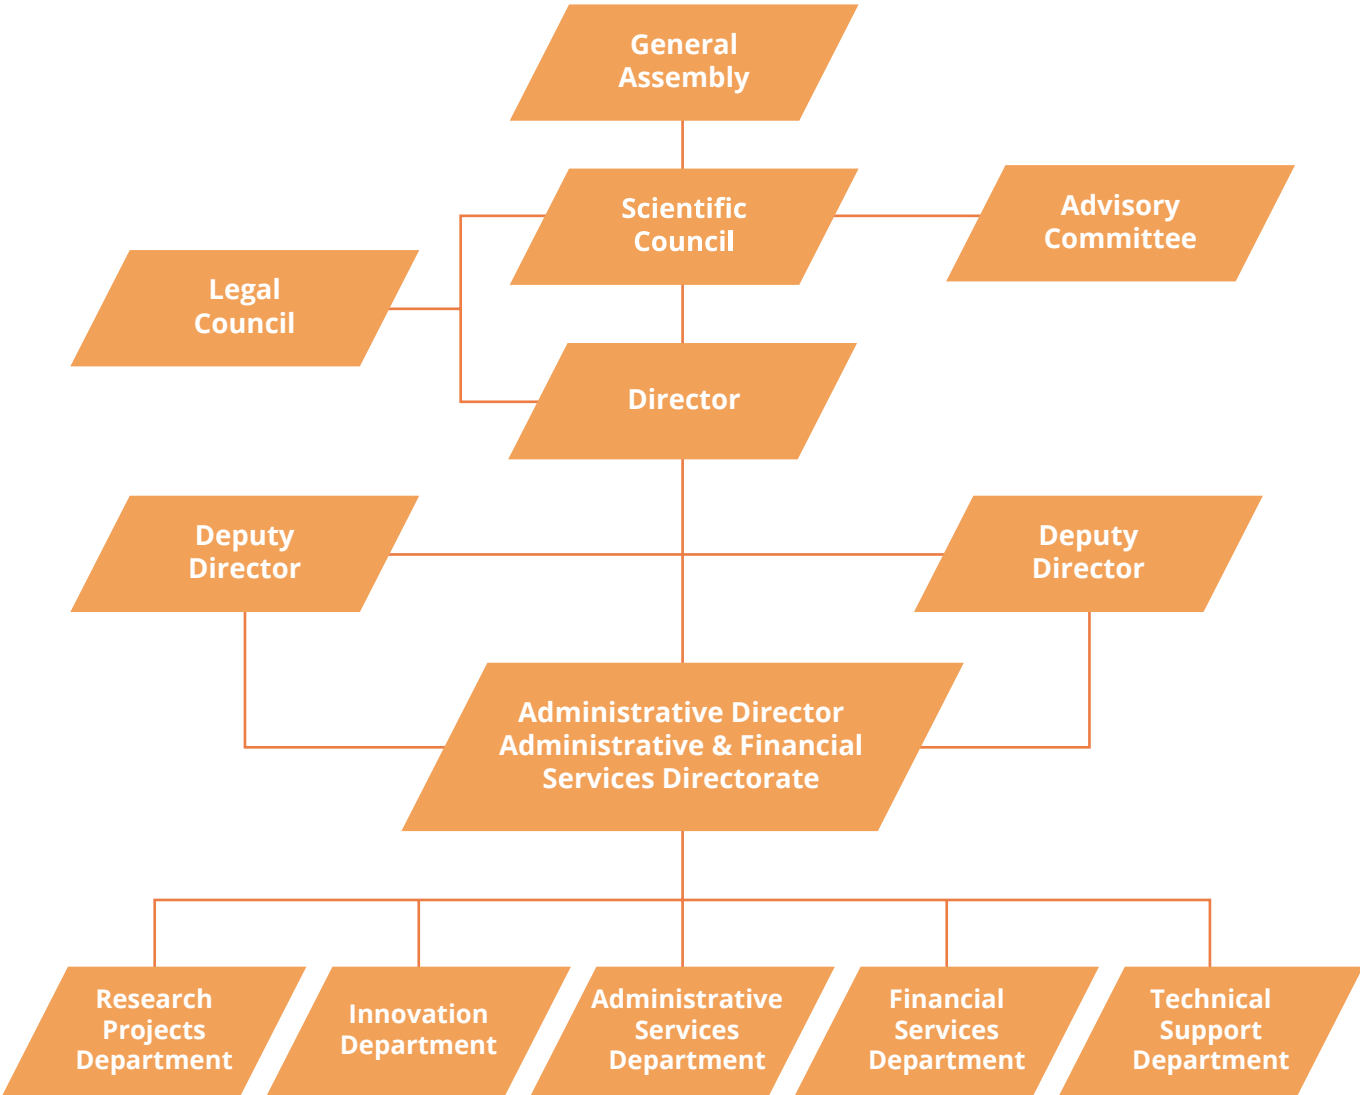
General Assembly

Scientific Council

Advisory Committee

Legal Council

Director

Deputy Director

Deputy Director

Administrative Director
Administrative & Financial Services Directorate

Research Projects Department

Innovation Department

Administrative Services Department

Financial Services Department

Technical Support Department